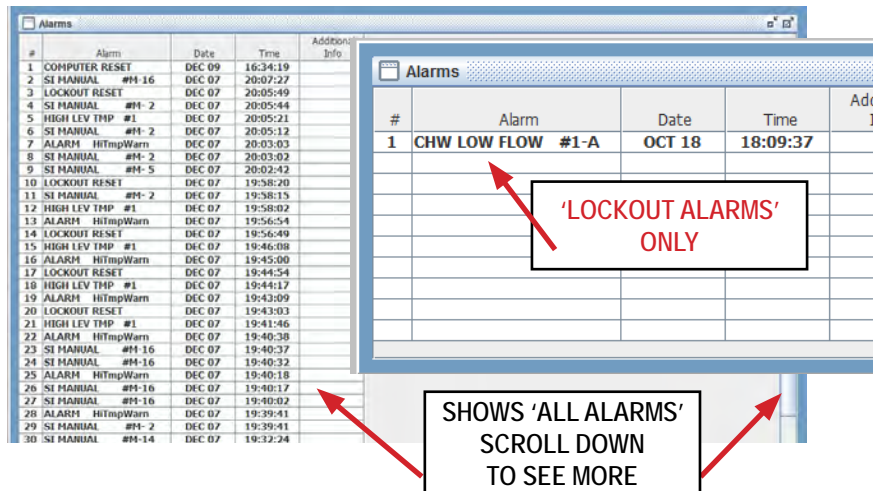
Alarms

| # | Alarm | Date | Time | Additional Info |
|---|---|---|---|---|
| 1 | COMPUTER RESET | DEC 09 | 16:34:19 | |
| 2 | SI MANUAL #M-16 | DEC 07 | 20:07:27 | |
| 3 | LOCKOUT RESET | DEC 07 | 20:05:49 | |
| 4 | SI MANUAL #M- 2 | DEC 07 | 20:05:44 | |
| 5 | HIGH LEV TMP #1 | DEC 07 | 20:05:21 | |
| 6 | SI MANUAL #M- 2 | DEC 07 | 20:05:12 | |
| 7 | ALARM HiTmpWarn | DEC 07 | 20:03:03 | |
| 8 | SI MANUAL #M- 2 | DEC 07 | 20:03:02 | |
| 9 | SI MANUAL #M- 5 | DEC 07 | 20:02:42 | |
| 10 | LOCKOUT RESET | DEC 07 | 19:58:20 | |
| 11 | SI MANUAL #M- 2 | DEC 07 | 19:58:15 | |
| 12 | HIGH LEV TMP #1 | DEC 07 | 19:58:02 | |
| 13 | ALARM HiTmpWarn | DEC 07 | 19:56:54 | |
| 14 | LOCKOUT RESET | DEC 07 | 19:56:49 | |
| 15 | HIGH LEV TMP #1 | DEC 07 | 19:46:08 | |
| 16 | ALARM HiTmpWarn | DEC 07 | 19:45:00 | |
| 17 | LOCKOUT RESET | DEC 07 | 19:44:54 | |
| 18 | HIGH LEV TMP #1 | DEC 07 | 19:44:17 | |
| 19 | ALARM HiTmpWarn | DEC 07 | 19:43:09 | |
| 20 | LOCKOUT RESET | DEC 07 | 19:43:03 | |
| 21 | HIGH LEV TMP #1 | DEC 07 | 19:41:46 | |
| 22 | ALARM HiTmpWarn | DEC 07 | 19:40:38 | |
| 23 | SI MANUAL #M-16 | DEC 07 | 19:40:37 | |
| 24 | SI MANUAL #M-16 | DEC 07 | 19:40:32 | |
| 25 | ALARM HiTmpWarn | DEC 07 | 19:40:18 | |
| 26 | SI MANUAL #M-16 | DEC 07 | 19:40:17 | |
| 27 | SI MANUAL #M-16 | DEC 07 | 19:40:02 | |
| 28 | ALARM HiTmpWarn | DEC 07 | 19:39:41 | |
| 29 | SI MANUAL #M- 2 | DEC 07 | 19:39:41 | |
| 30 | SI MANUAL #M-14 | DEC 07 | 19:32:24 | |

Alarms

| # | Alarm | Date | Time | Add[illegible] |
|---|---|---|---|---|
| 1 | CHW LOW FLOW #1-A | OCT 18 | 18:09:37 | |

'LOCKOUT ALARMS' ONLY

SHOWS 'ALL ALARMS' SCROLL DOWN TO SEE MORE